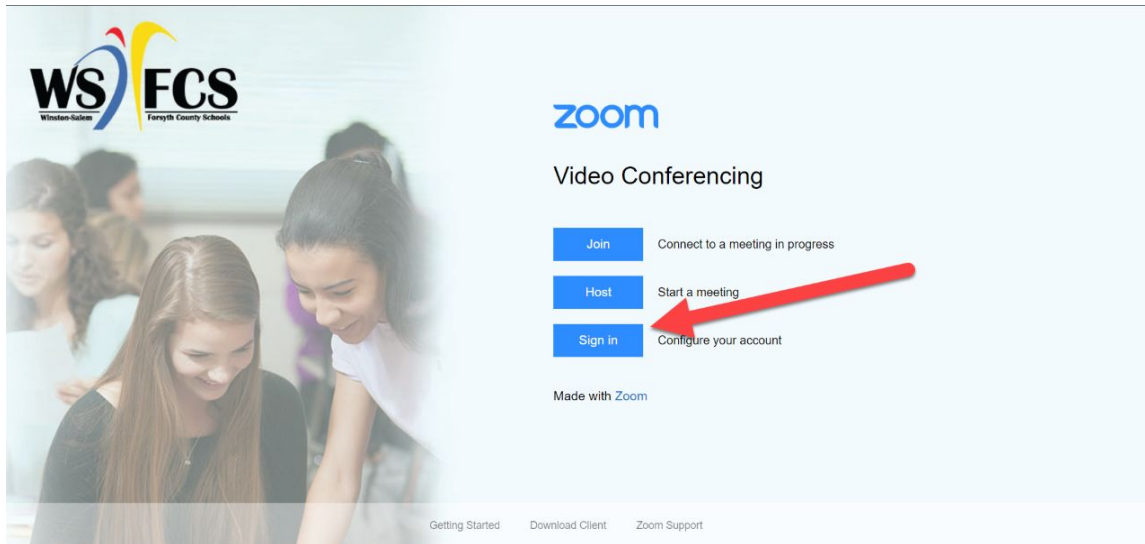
WS FCS
Winston-Salem Forsyth County Schools

zoom

Video Conferencing

Join Connect to a meeting in progress

Host Start a meeting

Sign in Configure your account

Made with Zoom

Getting Started Download Client Zoom Support